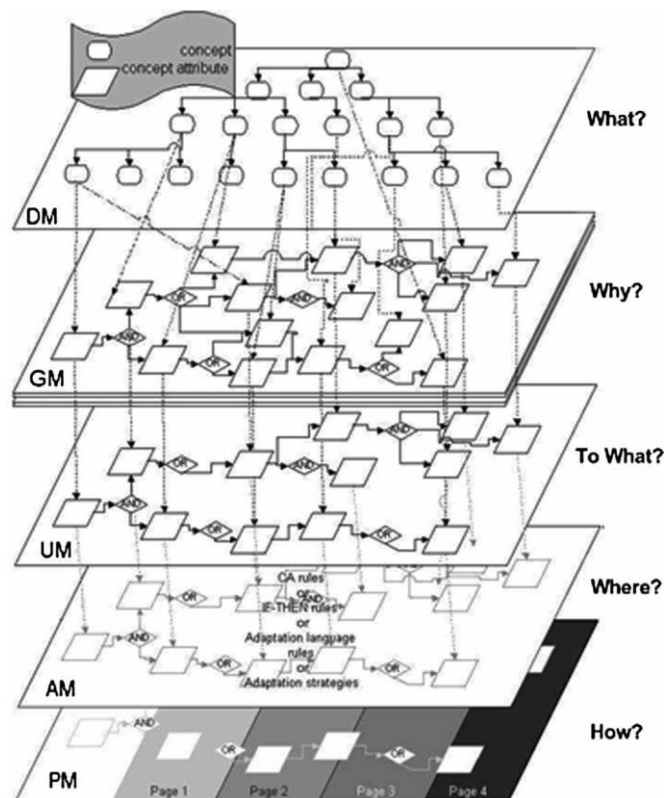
concept
concept attribute

What?

DM

AND

OR

AND

OR

Why?

GM

OR

AND

AND

OR

To What?

UM

CA rules
or
IF-THEN rules
or
Adaptation language
rules
or
Adaptation strategies

OR

AND

OR

OR

Where?

AM

AND

OR

OR

How?

PM

Page 1

Page 2

Page 3

Page 4